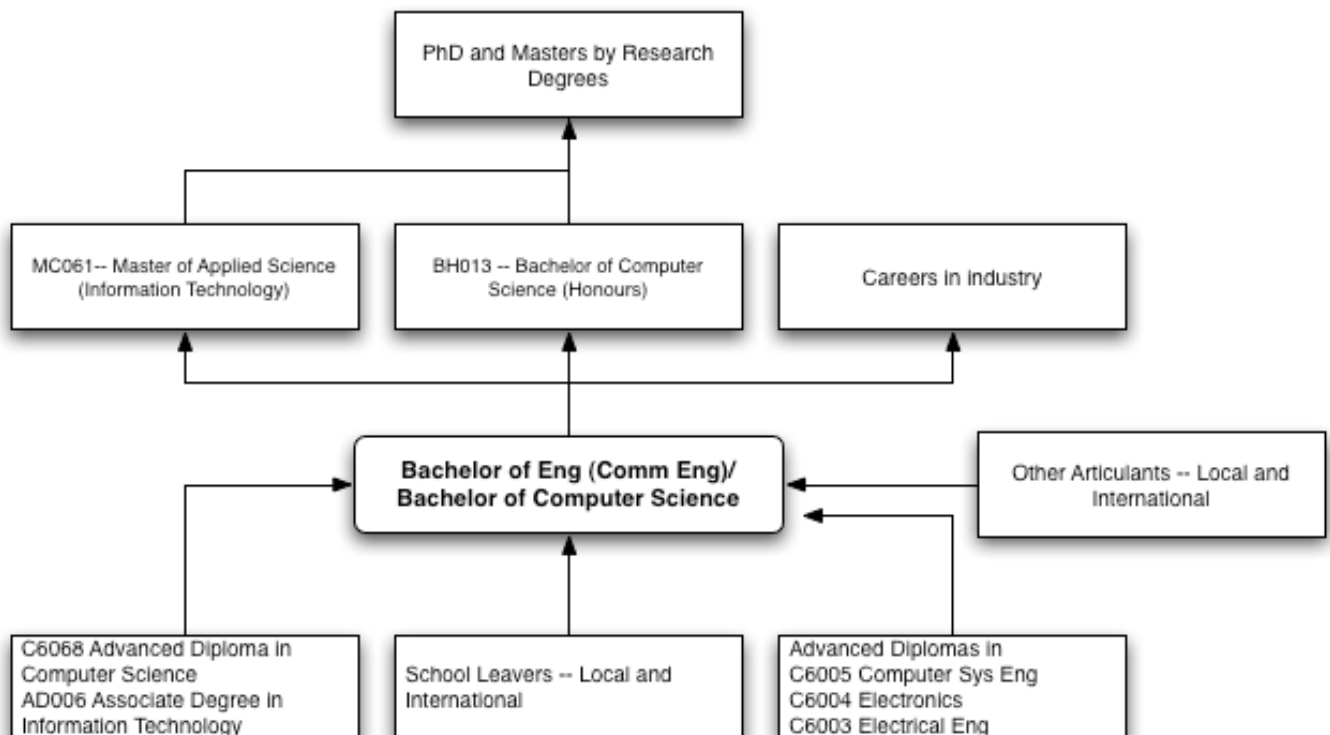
PhD and Masters by Research Degrees

MC061-- Master of Applied Science (Information Technology)

BH013 -- Bachelor of Computer Science (Honours)

Careers in industry

Bachelor of Eng (Comm Eng)/ Bachelor of Computer Science

Other Articulants -- Local and International

C6068 Advanced Diploma in Computer Science
AD006 Associate Degree in Information Technology

School Leavers -- Local and International

Advanced Diplomas in
C6005 Computer Sys Eng
C6004 Electronics
C6003 Electrical Eng